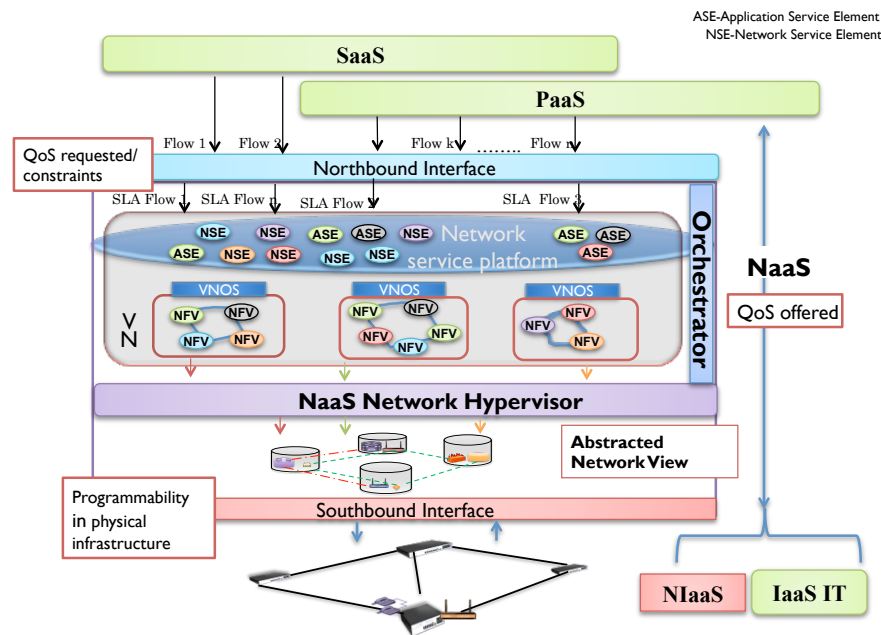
ASE-Application Service Element
NSE-Network Service Element

SaaS

PaaS

Flow 1 Flow 2 Flow k ........ Flow n

QoS requested/ constraints

Northbound Interface

SLA Flow SLA Flow n SLA Flow SLA Flow 2

NSE NSE ASE ASE NSE ASE ASE
ASE NSE NSE NSE NSE ASE
Network service platform

Orchestrator

NaaS

QoS offered

VNOS VNOS VNOS

V N

NFV NFV NFV NFV
NFV NFV NFV NFV
NFV NFV NFV

NaaS Network Hypervisor

Abstracted Network View

Programmability in physical infrastructure

Southbound Interface

NIaaS

IaaS IT